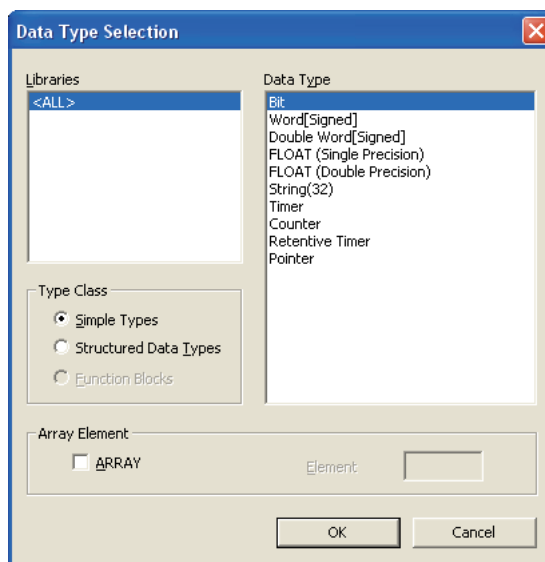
Data Type Selection

Libraries
<ALL>

Data Type
Bit
Word[Signed]
Double Word[Signed]
FLOAT (Single Precision)
FLOAT (Double Precision)
String(32)
Timer
Counter
Retentive Timer
Pointer

Type Class
Simple Types
Structured Data Types
Function Blocks

Array Element
ARRAY
Element

OK
Cancel